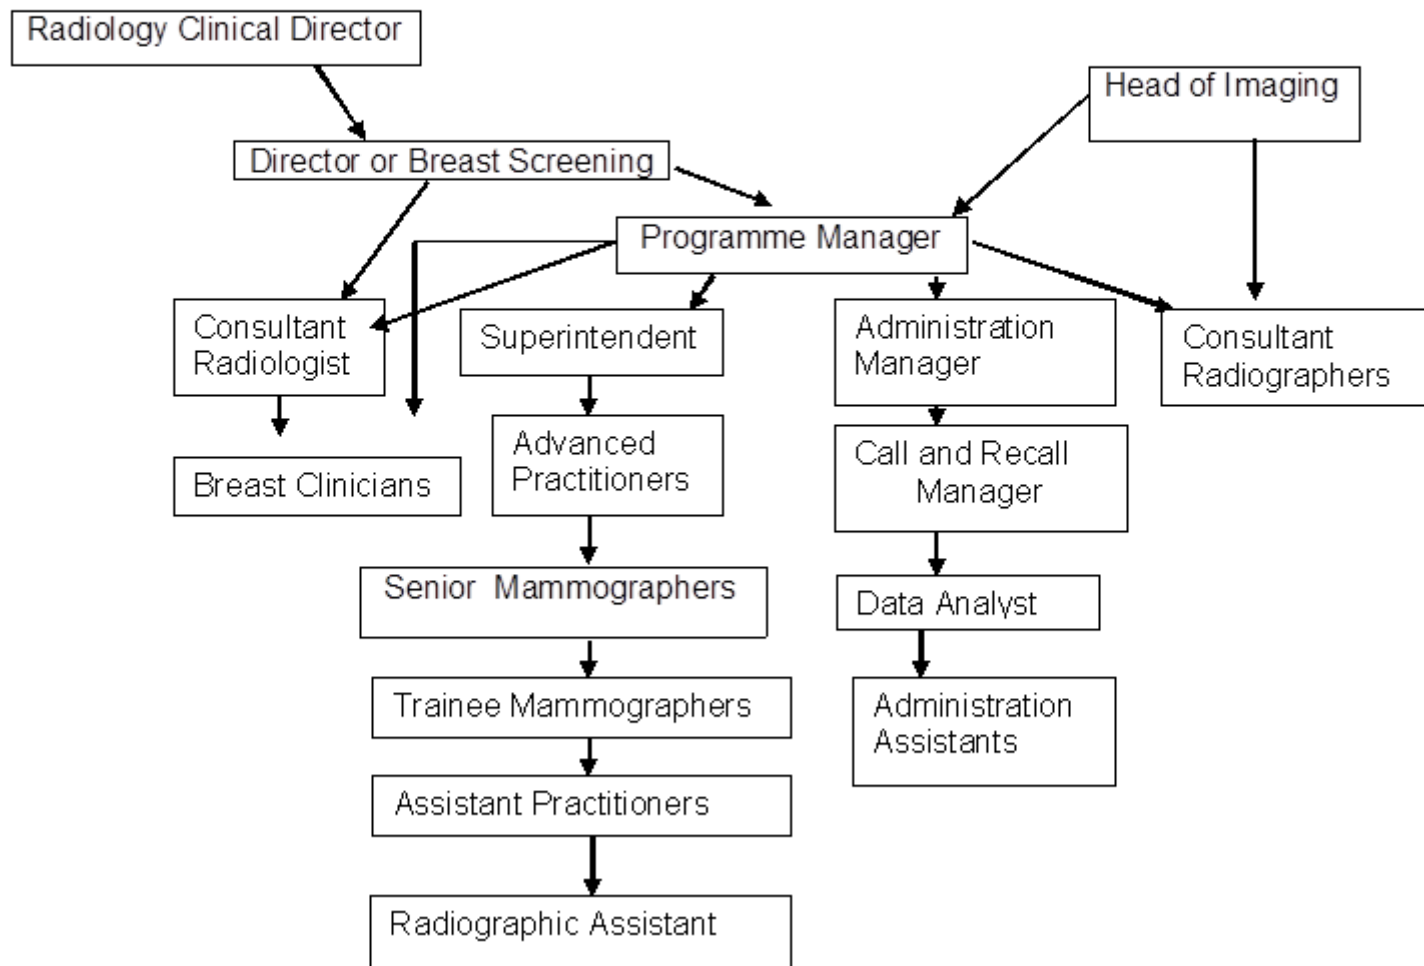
Radiology Clinical Director

Head of Imaging

Director or Breast Screening

Programme Manager

Consultant Radiologist

Superintendent

Administration Manager

Consultant Radiographers

Breast Clinicians

Advanced Practitioners

Call and Recall Manager

Senior Mammographers

Data Analyst

Trainee Mammographers

Administration Assistants

Assistant Practitioners

Radiographic Assistant